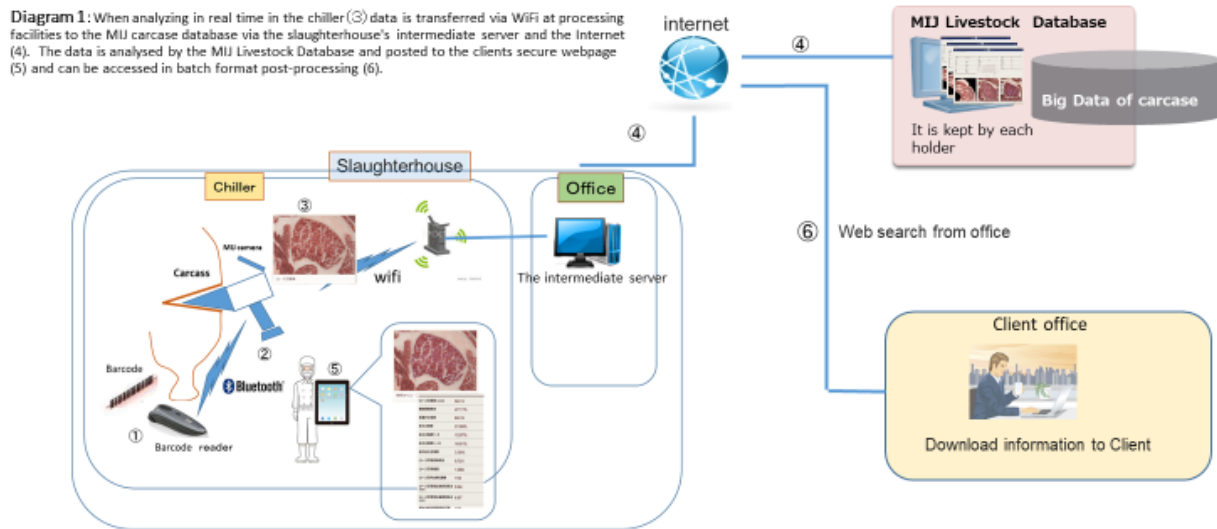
Diagram 1: When analyzing in real time in the chiller (③) data is transferred via WiFi at processing facilities to the MIJ carcase database via the slaughterhouse's intermediate server and the Internet (4). The data is analysed by the MIJ Livestock Database and posted to the clients secure webpage (5) and can be accessed in batch format post-processing (6).

internet

④

MIJ Livestock Database

Big Data of carcase

It is kept by each holder

④

Slaughterhouse

Chiller

Office

③

MIJ camera

Carcass

wifi

The intermediate server

⑥ Web search from office

②

Barcode

Bluetooth

⑤

①

Barcode reader

Client office

Download information to Client